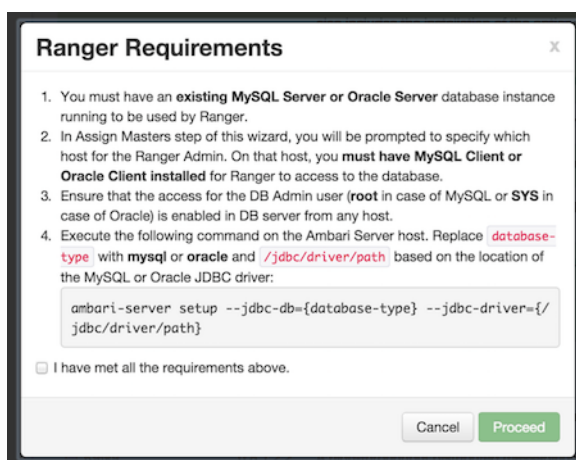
Ranger Requirements

×

1. You must have an **existing MySQL Server or Oracle Server** database instance running to be used by Ranger.
2. In Assign Masters step of this wizard, you will be prompted to specify which host for the Ranger Admin. On that host, you **must have MySQL Client or Oracle Client installed** for Ranger to access to the database.
3. Ensure that the access for the DB Admin user (**root** in case of MySQL or **SYS** in case of Oracle) is enabled in DB server from any host.
4. Execute the following command on the Ambari Server host. Replace database-type with **mysql** or **oracle** and /jdbc/driver/path based on the location of the MySQL or Oracle JDBC driver:

ambari-server setup --jdbc-db={database-type} --jdbc-driver={/jdbc/driver/path}

I have met all the requirements above.

Cancel Proceed